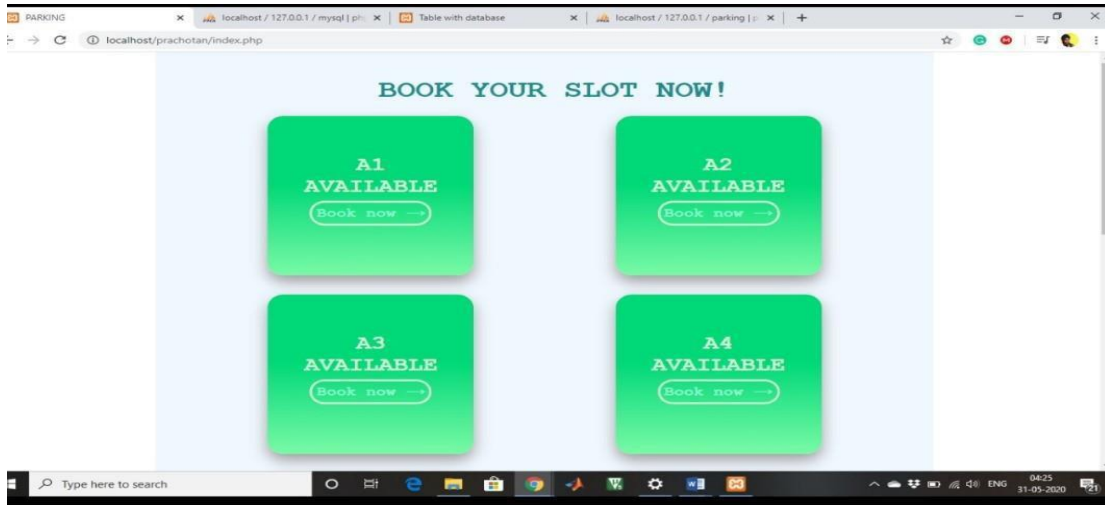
PARKING × localhost / 127.0.0.1 / mysql | ph × Table with database × localhost / 127.0.0.1 / parking | × +

localhost/prachotan/index.php

BOOK YOUR SLOT NOW!

A1
AVAILABLE
Book now →

A2
AVAILABLE
Book now →

A3
AVAILABLE
Book now →

A4
AVAILABLE
Book now →

Type here to search

ENG 04:25 31-05-2020 21